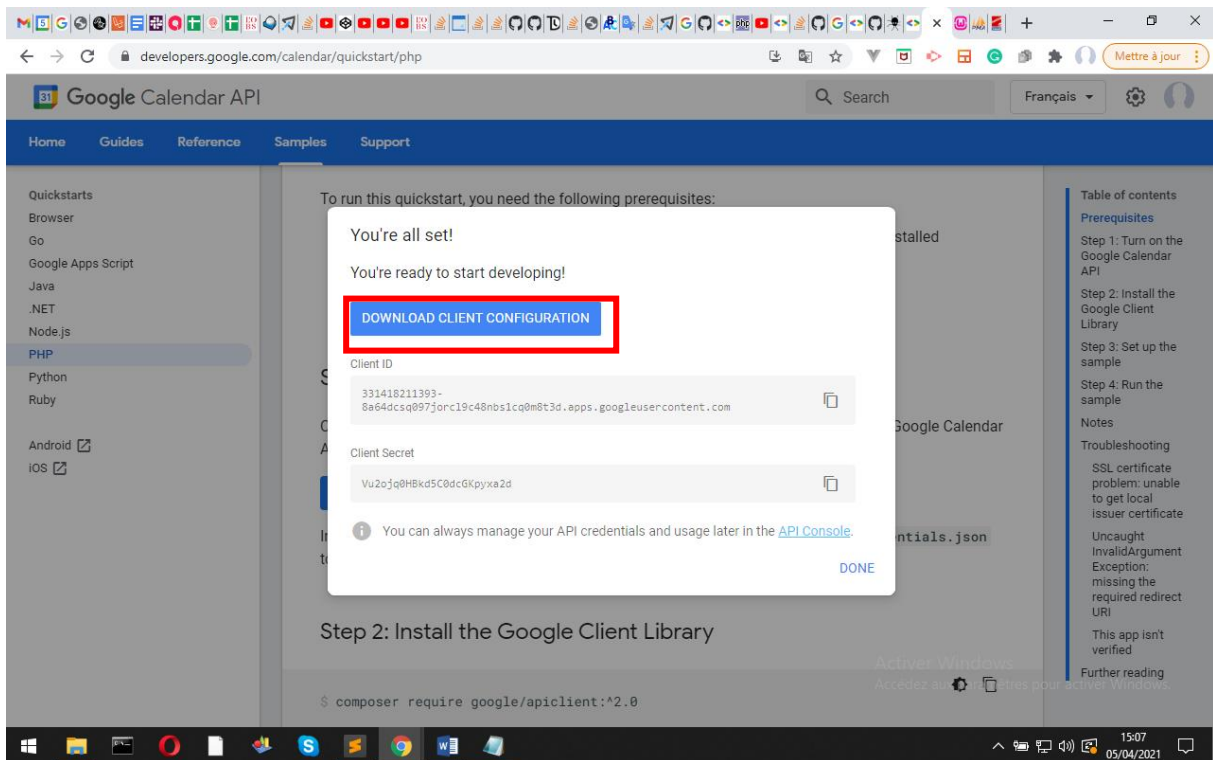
developers.google.com/calendar/quickstart/php

Mettre à jour

Google Calendar API

Search

Français

Home Guides Reference Samples Support

Quickstarts
Browser
Go
Google Apps Script
Java
.NET
Node.js
PHP
Python
Ruby

Android
iOS

To run this quickstart, you need the following prerequisites:

stalled

S

C Google Calendar
A

I ntials.json
t

You're all set!

You're ready to start developing!

DOWNLOAD CLIENT CONFIGURATION

Client ID

331418211393-8a64dcsq097jorcl9c48nbs1cq0m8t3d.apps.googleusercontent.com

Client Secret

Vu2ojq0HBkd5C0dcGKpyxa2d

You can always manage your API credentials and usage later in the API Console.

DONE

Step 2: Install the Google Client Library

$ composer require google/apiclient:^2.0

Table of contents
Prerequisites
Step 1: Turn on the Google Calendar API
Step 2: Install the Google Client Library
Step 3: Set up the sample
Step 4: Run the sample
Notes
Troubleshooting
SSL certificate problem: unable to get local issuer certificate
Uncaught InvalidArgument Exception: missing the required redirect URI
This app isn't verified
Further reading

Activer Windows
Accédez aux paramètres pour activer Windows.

15:07
05/04/2021